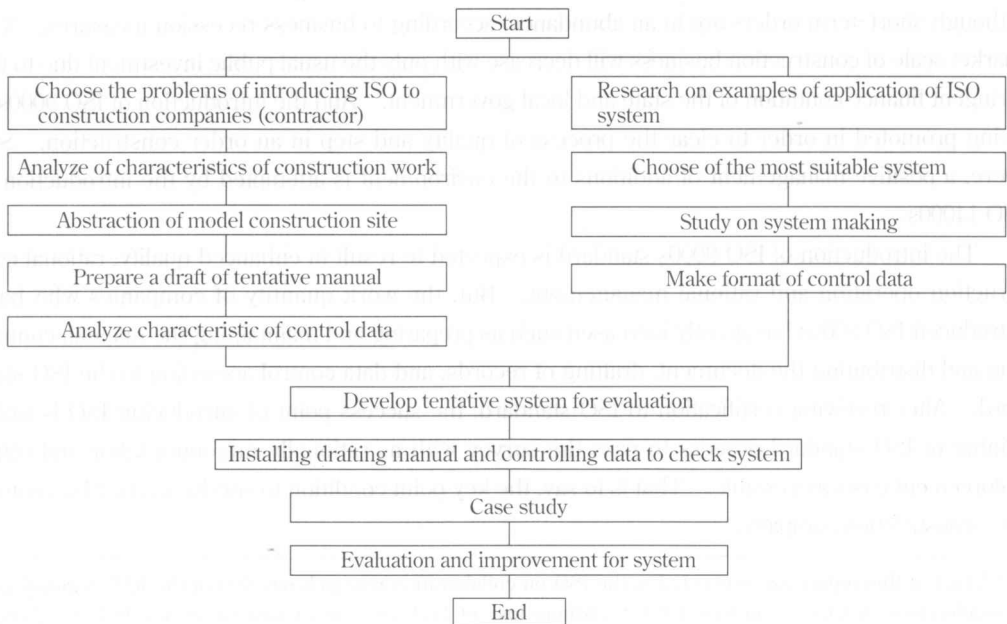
Start

Choose the problems of introducing ISO to construction companies (contractor)

Analyze of characteristics of construction work

Abstraction of model construction site

Prepare a draft of tentative manual

Analyze characteristic of control data

Research on examples of application of ISO system

Choose of the most suitable system

Study on system making

Make format of control data

Develop tentative system for evaluation

Installing drafting manual and controlling data to check system

Case study

Evaluation and improvement for system

End